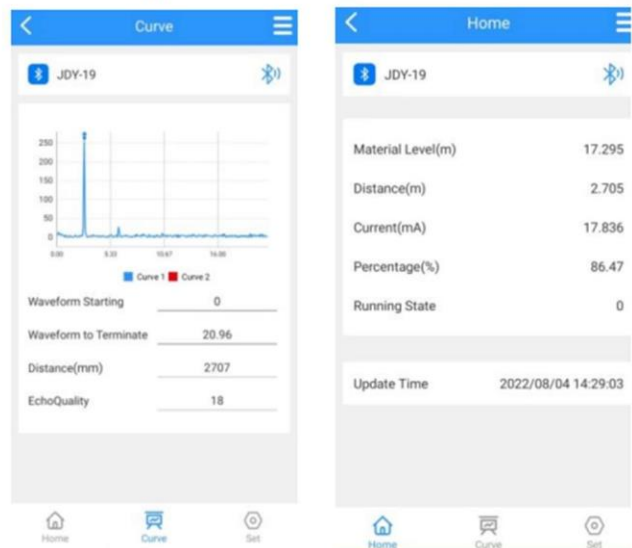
Curve

JDY-19

250
200
150
100
50
0

0.00
5.33
10.67
16.00

Curve 1 Curve 2

Waveform Starting 0

Waveform to Terminate 20.96

Distance(mm) 2707

EchoQuality 18

Home Curve Set

Home

JDY-19

Material Level(m) 17.295

Distance(m) 2.705

Current(mA) 17.836

Percentage(%) 86.47

Running State 0

Update Time 2022/08/04 14:29:03

Home Curve Set